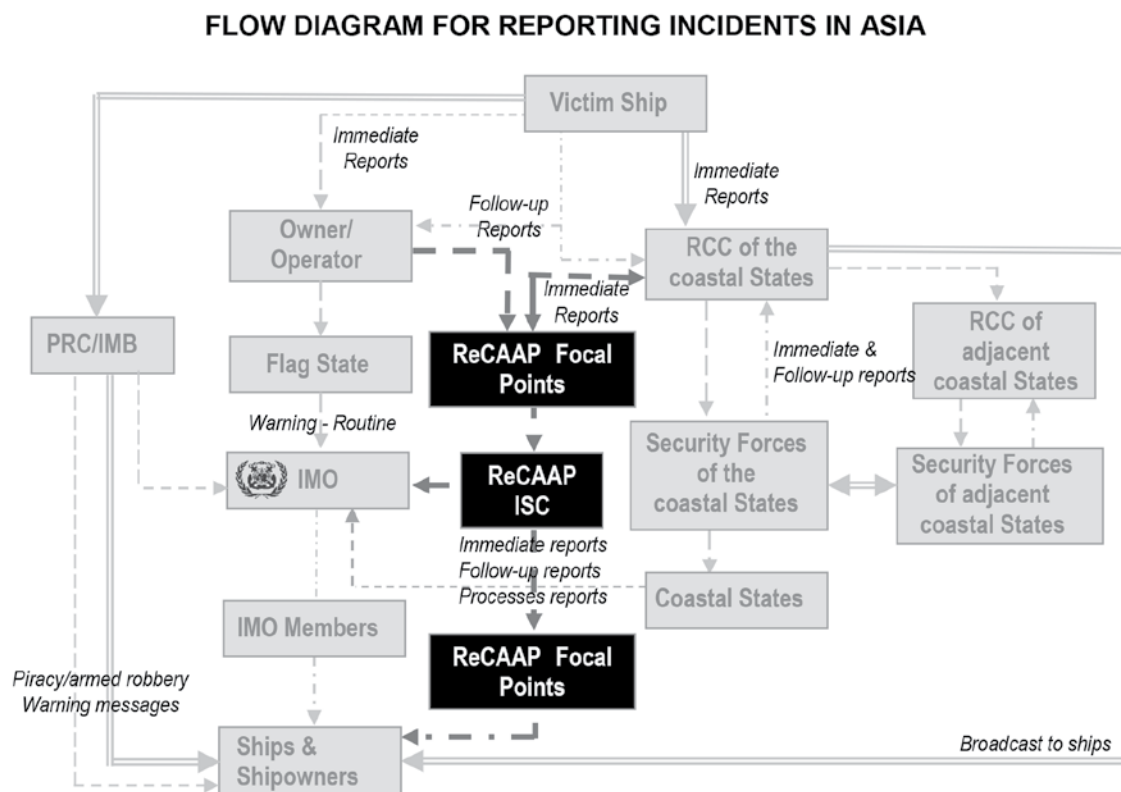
FLOW DIAGRAM FOR REPORTING INCIDENTS IN ASIA

Victim Ship

Immediate Reports

Immediate Reports

Follow-up Reports

Owner/ Operator

RCC of the coastal States

Immediate Reports

PRC/IMB

Flag State

ReCAAP Focal Points

Immediate & Follow-up reports

RCC of adjacent coastal States

Warning - Routine

IMO

ReCAAP ISC

Security Forces of the coastal States

Security Forces of adjacent coastal States

Immediate reports
Follow-up reports
Processes reports

Coastal States

IMO Members

ReCAAP Focal Points

Piracy/armed robbery
Warning messages

Ships & Shipowners

Broadcast to ships